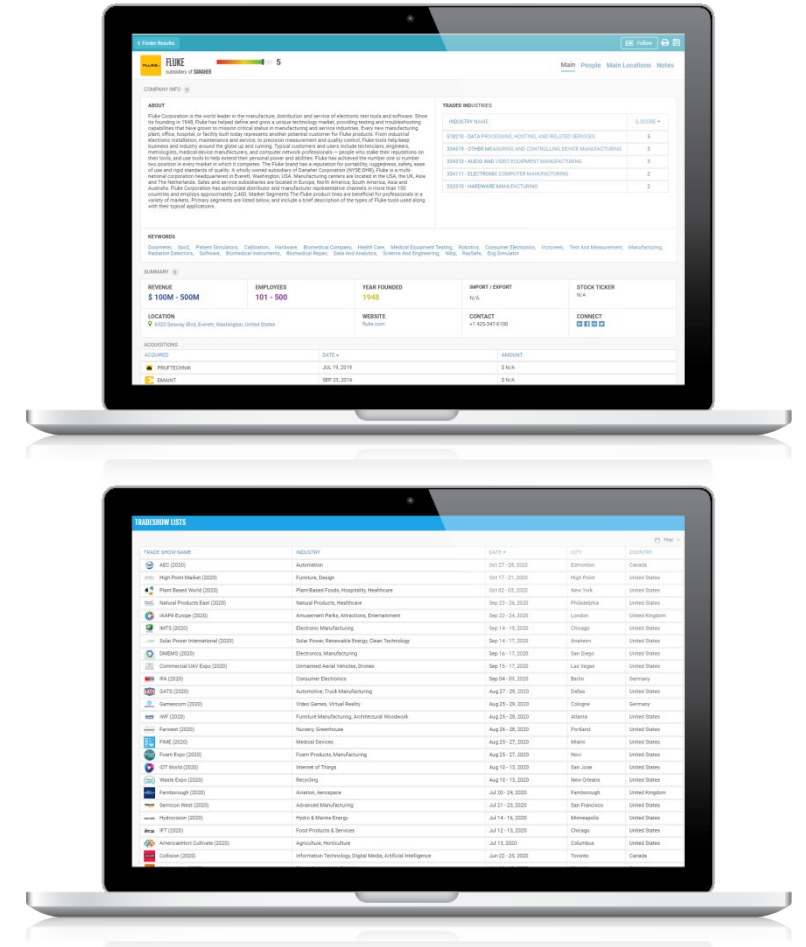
< Finder Results

Follow

FLUKE
subsidiary of DANAHER

5

Main People Main Locations Notes

COMPANY INFO

ABOUT

Fluke Corporation is the world leader in the manufacture, distribution and service of electronic test tools and software. Since its founding in 1948, Fluke has helped define and grow a unique technology market, providing testing and troubleshooting capabilities that have grown to mission critical status in manufacturing and service industries. Every new manufacturing plant, office, hospital, or facility built today represents another potential customer for Fluke products. From industrial electronic installation, maintenance and service, to precision measurement and quality control, Fluke tools help keep business and industry around the globe up and running. Typical customers and users include technicians, engineers, metrologists, medical device manufacturers, and computer network professionals — people who stake their reputations on their tools, and use tools to help extend their personal power and abilities. Fluke has achieved the number one or number two position in every market in which it competes. The Fluke brand has a reputation for portability, ruggedness, safety, ease of use and rigid standards of quality. A wholly owned subsidiary of Danaher Corporation (NYSE:DHR), Fluke is a multi-national corporation headquartered in Everett, Washington, USA. Manufacturing centers are located in the USA, the UK, Asia and The Netherlands. Sales and service subsidiaries are located in Europe, North America, South America, Asia and Australia. Fluke Corporation has authorized distributor and manufacturer representative channels in more than 100 countries and employs approximately 2,400. Market Segments The Fluke product lines are beneficial for professionals in a variety of markets. Primary segments are listed below, and include a brief description of the types of Fluke tools used along with their typical applications.

TRADED INDUSTRIES

| INDUSTRY NAME | IS SCORE |
|---|---|
| 518210 - DATA PROCESSING, HOSTING, AND RELATED SERVICES | 5 |
| 334519 - OTHER MEASURING AND CONTROLLING DEVICE MANUFACTURING | 5 |
| 334310 - AUDIO AND VIDEO EQUIPMENT MANUFACTURING | 5 |
| 334111 - ELECTRONIC COMPUTER MANUFACTURING | 2 |
| 332510 - HARDWARE MANUFACTURING | 2 |

KEYWORDS

Dosimeter, Spo2, Patient Simulators, Calibration, Hardware, Biomedical Company, Health Care, Medical Equipment Testing, Robotics, Consumer Electronics, Victoreen, Test And Measurement, Manufacturing, Radiation Detectors, Software, Biomedical Instruments, Biomedical Repair, Data And Analytics, Science And Engineering, Nibp, RaySafe, Ecg Simulator

SUMMARY

REVENUE
$ 100M - 500M

EMPLOYEES
101 - 500

YEAR FOUNDED
1948

IMPORT / EXPORT
N/A

STOCK TICKER
N/A

LOCATION
6920 Seaway Blvd, Everett, Washington, United States

WEBSITE
fluke.com

CONTACT
+1-425-347-6100

CONNECT

ACQUISITIONS

| ACQUIRED | DATE | AMOUNT |
|---|---|---|
| PRUFTECHNIK | JUL 19, 2019 | $ N/A |
| EMAINT | SEP 23, 2016 | $ N/A |

TRADESHOW LISTS

Year

| TRADE SHOW NAME | INDUSTRY | DATE | CITY | COUNTRY |
|---|---|---|---|---|
| AEO (2020) | Automation | Oct 27 - 28, 2020 | Edmonton | Canada |
| High Point Market (2020) | Furniture, Design | Oct 17 - 21, 2020 | High Point | United States |
| Plant Based World (2020) | Plant-Based Foods, Hospitality, Healthcare | Oct 02 - 03, 2020 | New York | United States |
| Natural Products East (2020) | Natural Products, Healthcare | Sep 23 - 26, 2020 | Philadelphia | United States |
| IAAPA Europe (2020) | Amusement Parks, Attractions, Entertainment | Sep 22 - 24, 2020 | London | United Kingdom |
| IMTS (2020) | Electronic Manufacturing | Sep 14 - 19, 2020 | Chicago | United States |
| Solar Power International (2020) | Solar Power, Renewable Energy, Clean Technology | Sep 14 - 17, 2020 | Anaheim | United States |
| DIMEMS (2020) | Electronics, Manufacturing | Sep 16 - 17, 2020 | San Diego | United States |
| Commercial UAV Expo (2020) | Unmanned Aerial Vehicles, Drones | Sep 15 - 17, 2020 | Las Vegas | United States |
| IFA (2020) | Consumer Electronics | Sep 04 - 09, 2020 | Berlin | Germany |
| GATS (2020) | Automotive, Truck Manufacturing | Aug 27 - 29, 2020 | Dallas | United States |
| Gamescom (2020) | Video Games, Virtual Reality | Aug 25 - 29, 2020 | Cologne | Germany |
| IWF (2020) | Furniture Manufacturing, Architectural Woodwork | Aug 25 - 28, 2020 | Atlanta | United States |
| Farwest (2020) | Nursery, Greenhouse | Aug 26 - 28, 2020 | Portland | United States |
| FIME (2020) | Medical Devices | Aug 25 - 27, 2020 | Miami | United States |
| Foam Expo (2020) | Foam Products, Manufacturing | Aug 25 - 27, 2020 | Novi | United States |
| IOT World (2020) | Internet of Things | Aug 10 - 13, 2020 | San Jose | United States |
| Waste Expo (2020) | Recycling | Aug 10 - 13, 2020 | New Orleans | United States |
| Farnborough (2020) | Aviation, Aerospace | Jul 20 - 24, 2020 | Farnborough | United Kingdom |
| Semicon West (2020) | Advanced Manufacturing | Jul 21 - 23, 2020 | San Francisco | United States |
| Hydrovision (2020) | Hydro & Marine Energy | Jul 14 - 16, 2020 | Minneapolis | United States |
| IFT (2020) | Food Products & Services | Jul 12 - 15, 2020 | Chicago | United States |
| AmericanHort Cultivate (2020) | Agriculture, Horticulture | Jul 13, 2020 | Columbus | United States |
| Collision (2020) | Information Technology, Digital Media, Artificial Intelligence | Jun 22 - 25, 2020 | Toronto | Canada |